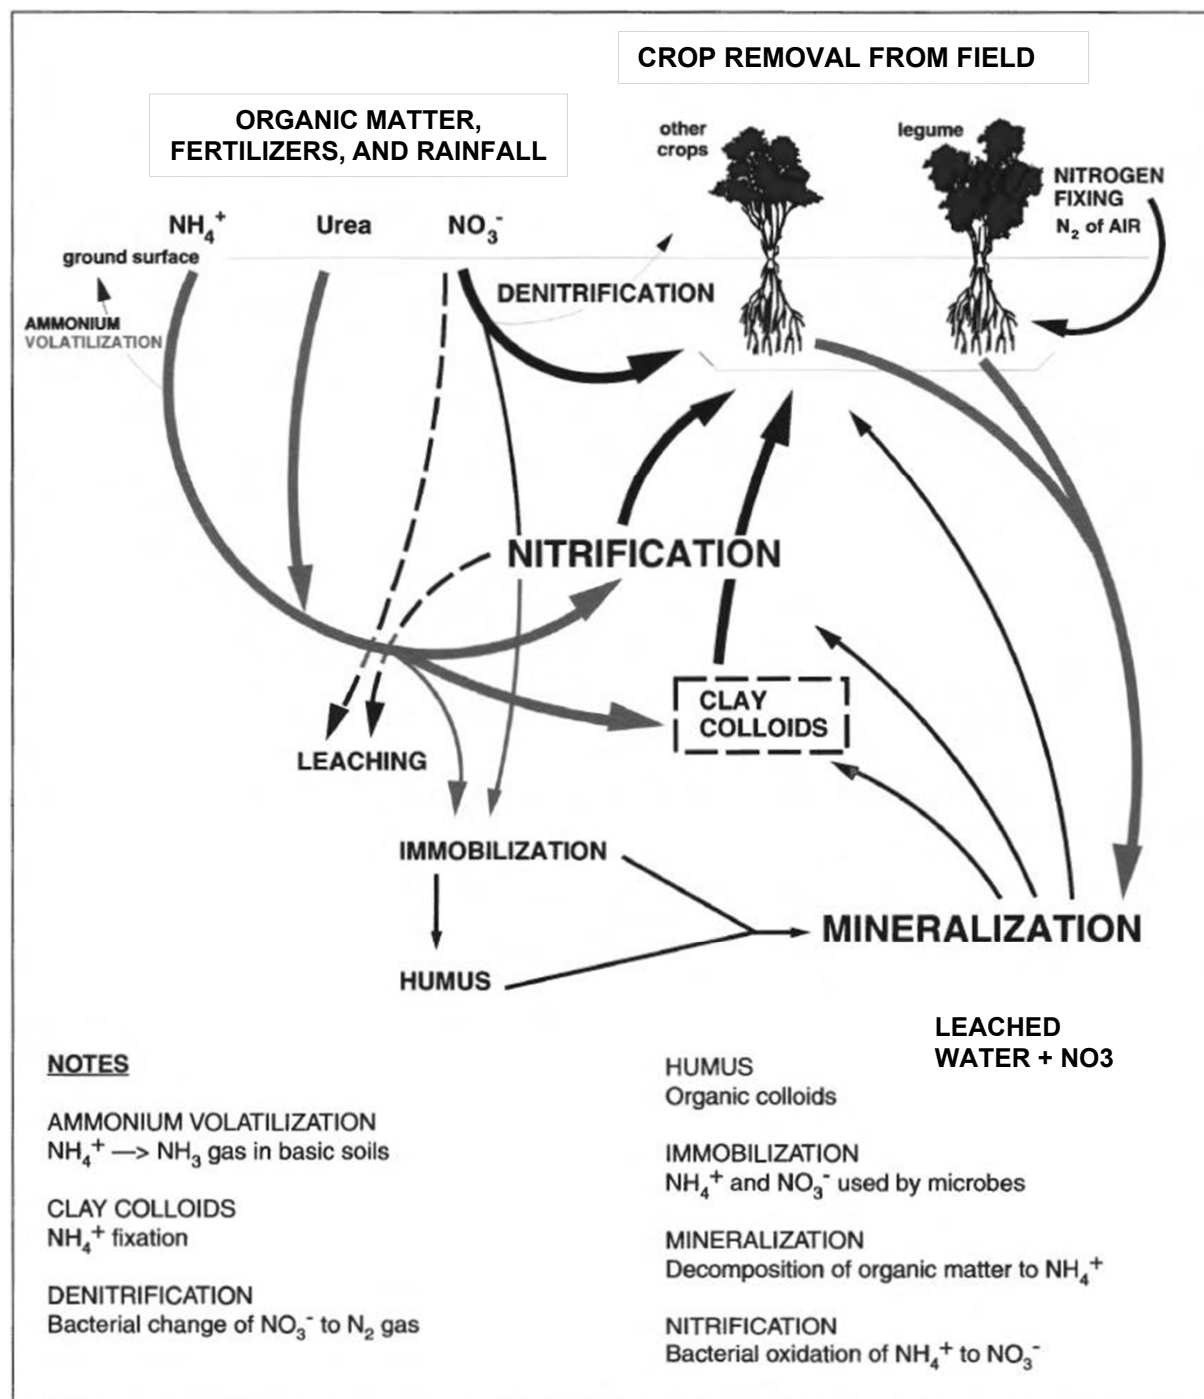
CROP REMOVAL FROM FIELD

ORGANIC MATTER, FERTILIZERS, AND RAINFALL

other crops

legume

NITROGEN FIXING $N_2$ of AIR

$NH_4^+$

Urea

$NO_3^-$

ground surface

AMMONIUM VOLATILIZATION

DENITRIFICATION

NITRIFICATION

CLAY COLLOIDS

LEACHING

IMMOBILIZATION

HUMUS

MINERALIZATION

LEACHED WATER + NO3

NOTES

AMMONIUM VOLATILIZATION
$NH_4^+$ —> $NH_3$ gas in basic soils

CLAY COLLOIDS
$NH_4^+$ fixation

DENITRIFICATION
Bacterial change of $NO_3^-$ to $N_2$ gas

HUMUS
Organic colloids

IMMOBILIZATION
$NH_4^+$ and $NO_3^-$ used by microbes

MINERALIZATION
Decomposition of organic matter to $NH_4^+$

NITRIFICATION
Bacterial oxidation of $NH_4^+$ to $NO_3^-$